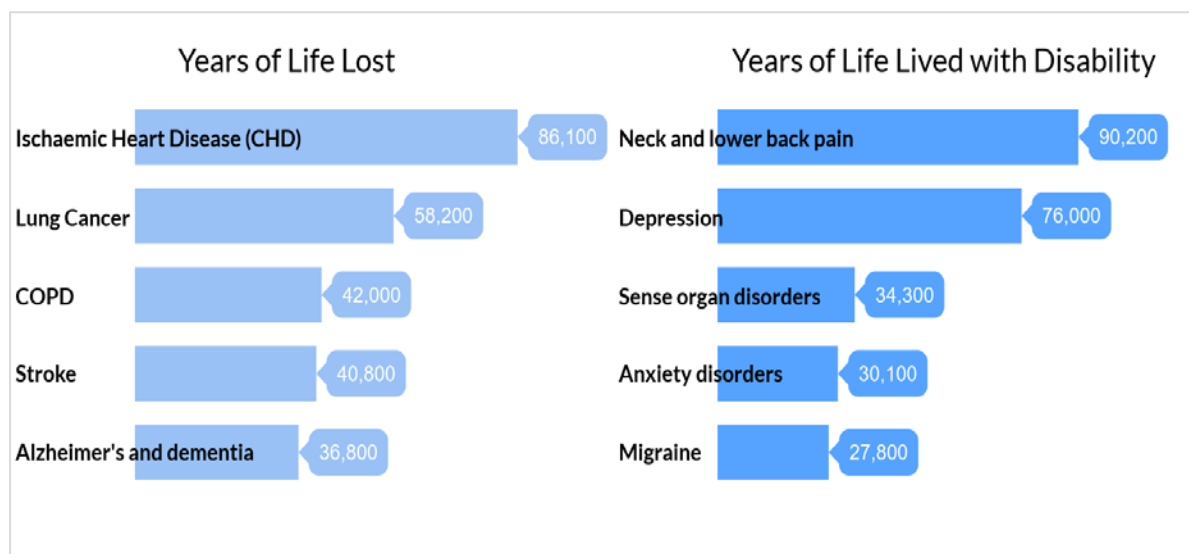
Years of Life Lost

Ischaemic Heart Disease (CHD) 86,100

Lung Cancer 58,200

COPD 42,000

Stroke 40,800

Alzheimer's and dementia 36,800

Years of Life Lived with Disability

Neck and lower back pain 90,200

Depression 76,000

Sense organ disorders 34,300

Anxiety disorders 30,100

Migraine 27,800